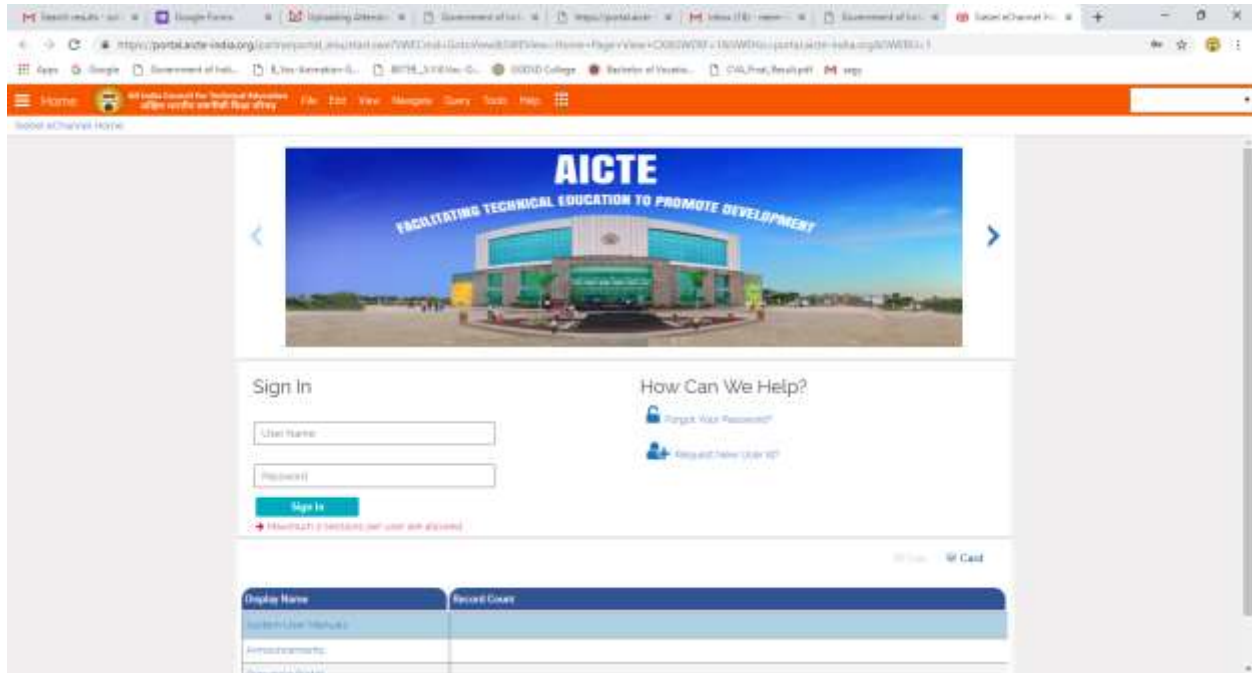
M Search results - aic × Google Forms × Uploading Attende × Government of Ind × https://portal.aicte × M Inbox (18) - naren × Government of Ind × Saberi eChannel Ho × +

https://portal.aicte-india.org/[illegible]

Apps Google Government of Indi... E_Vas-Karnataka-G... BOTTE_3.1/4 Vac-G... DDDUD College Bachelor of Vocatio... CVL_Final_Result.pdf M aegy

Home All India Council for Technical Education अखिल भारतीय तकनीकी शिक्षा परिषद File Edit View Navigate Query Tools Help

Siebel eChannel Home

AICTE
FACILITATING TECHNICAL EDUCATION TO PROMOTE DEVELOPMENT

Sign In

User Name

Password

Sign In

Maximum 2 sessions per user are allowed

How Can We Help?

Forgot Your Password?

Request New User Id?

Card

| Display Name | Record Count |
|---|---|
| System User Manuals | |
| Announcements | |
| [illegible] | |